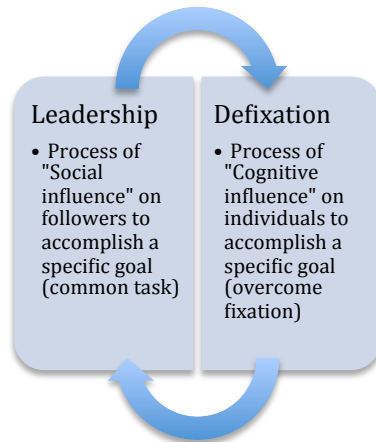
Leadership

• Process of "Social influence" on followers to accomplish a specific goal (common task)

Defixation

• Process of "Cognitive influence" on individuals to accomplish a specific goal (overcome fixation)